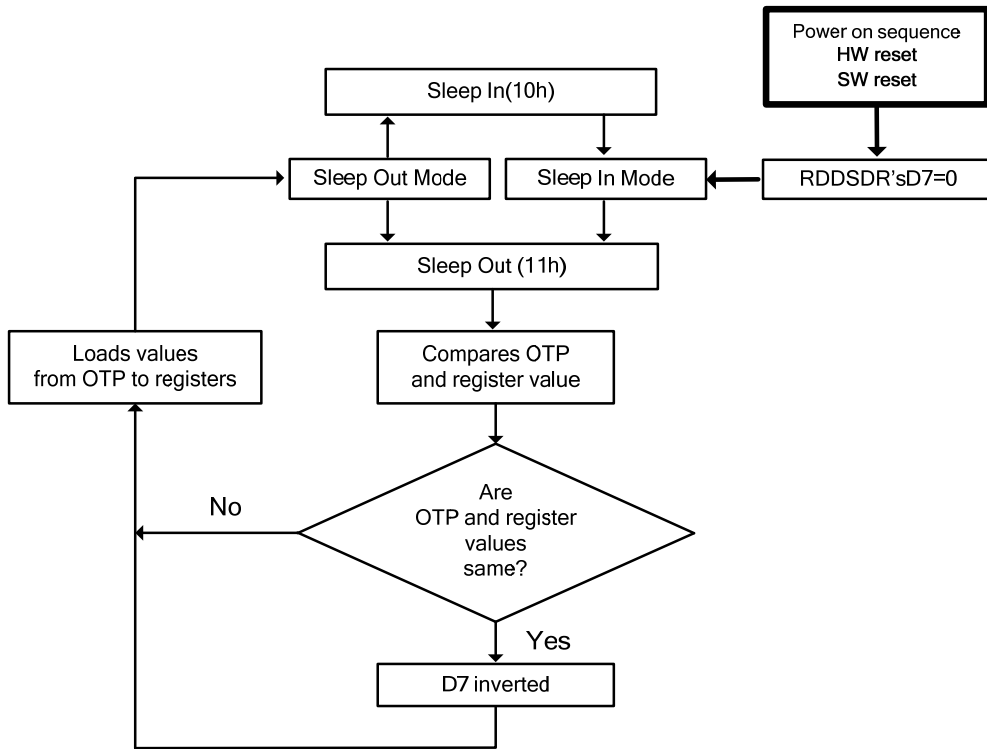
Power on sequence
HW reset
SW reset

Sleep In(10h)

Sleep Out Mode

Sleep In Mode

RDDSDR'sD7=0

Sleep Out (11h)

Loads values from OTP to registers

Compares OTP and register value

No

Are OTP and register values same?

Yes

D7 inverted